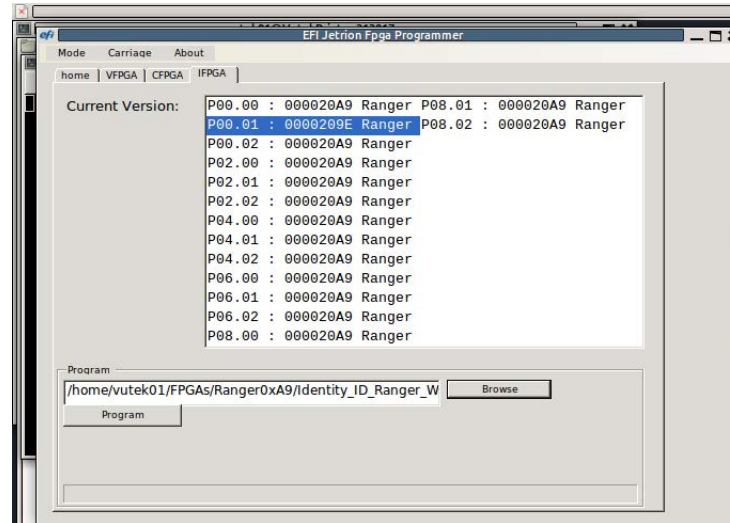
efi EFI Jetrion Fpga Programmer

Mode Carriage About

home | VFPGA | CFPGA | IFPGA

Current Version:

P00.00 : 000020A9 Ranger
P00.01 : 0000209E Ranger
P00.02 : 000020A9 Ranger
P02.00 : 000020A9 Ranger
P02.01 : 000020A9 Ranger
P02.02 : 000020A9 Ranger
P04.00 : 000020A9 Ranger
P04.01 : 000020A9 Ranger
P04.02 : 000020A9 Ranger
P06.00 : 000020A9 Ranger
P06.01 : 000020A9 Ranger
P06.02 : 000020A9 Ranger
P08.00 : 000020A9 Ranger
P08.01 : 000020A9 Ranger
P08.02 : 000020A9 Ranger

Program

/home/vutek01/FPGAs/Ranger0xA9/Identity_ID_Ranger_W

Browse

Program